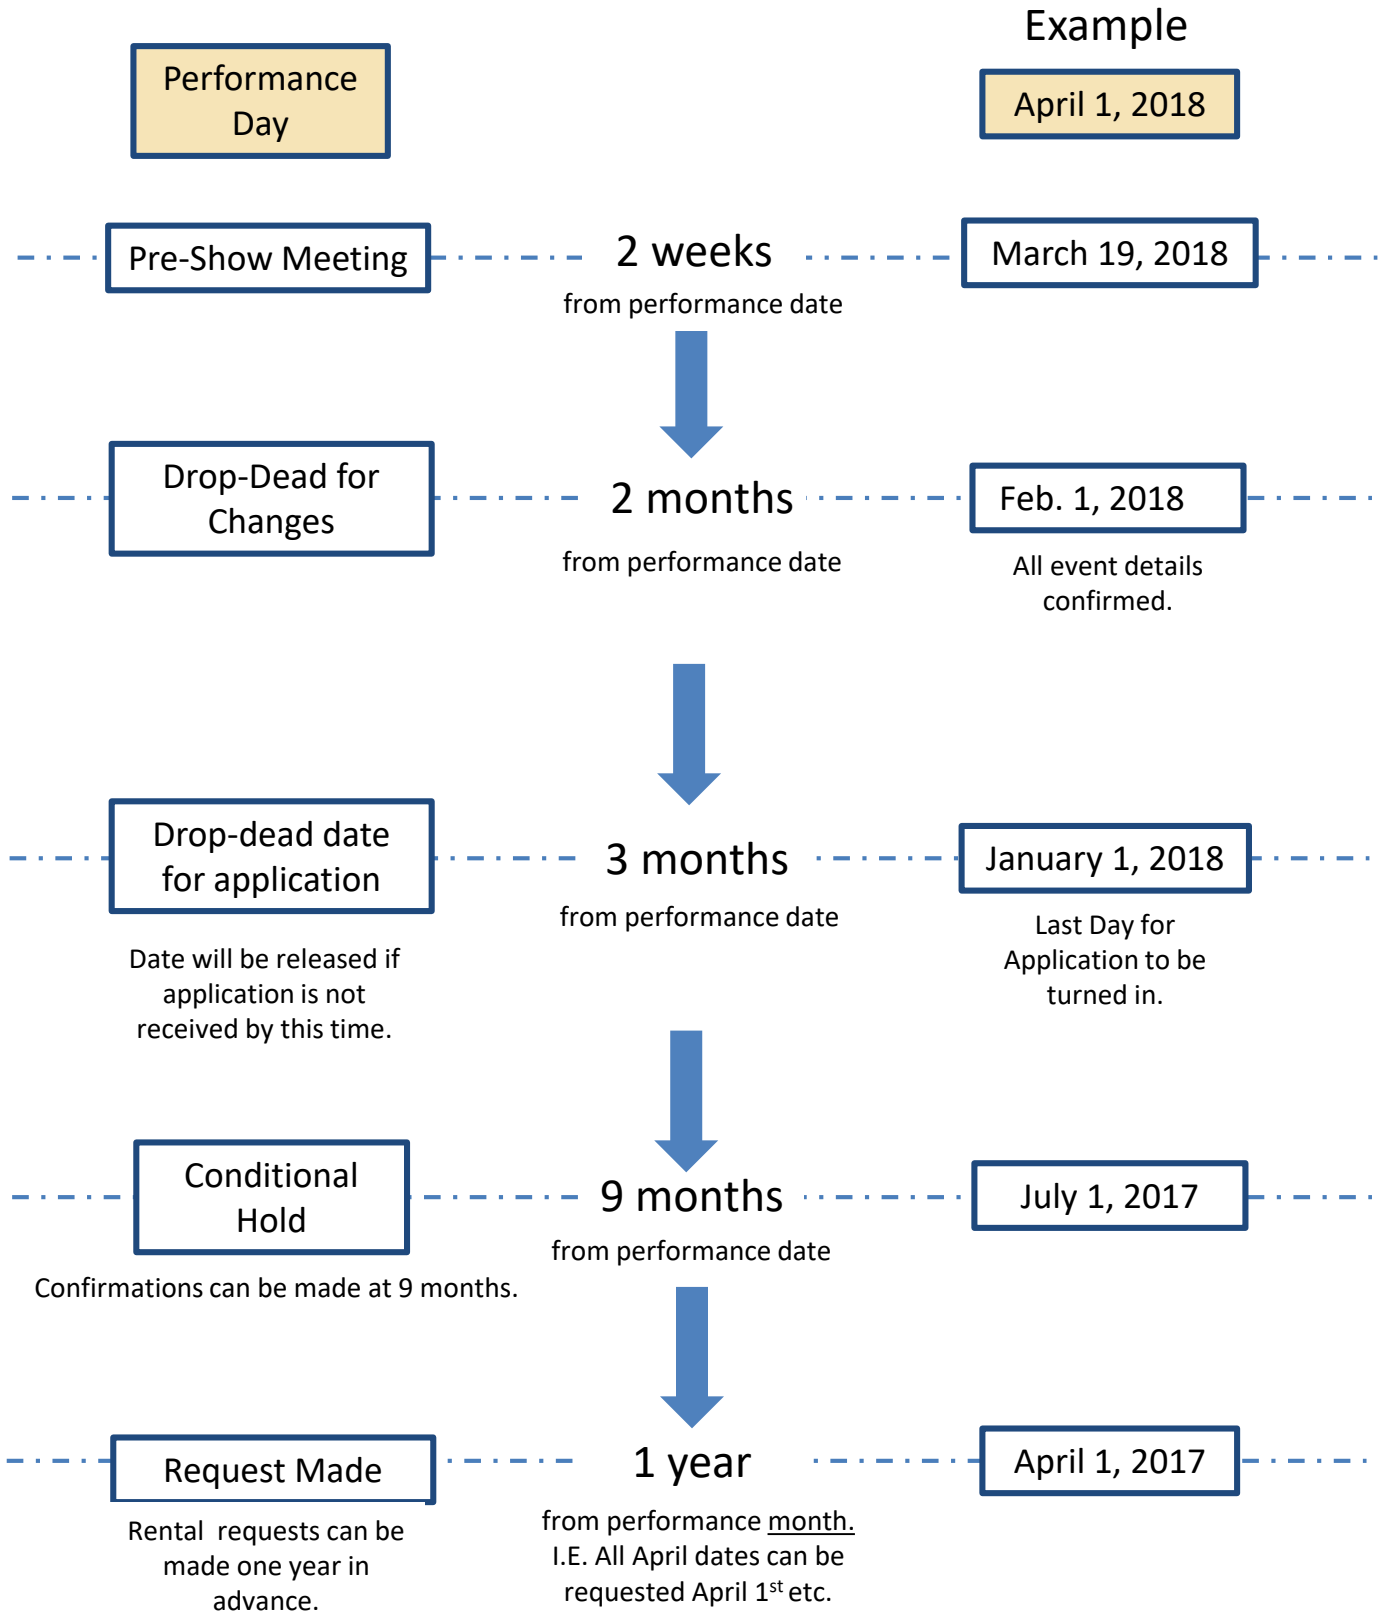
Performance Day

Example

April 1, 2018

Pre-Show Meeting

2 weeks

from performance date

March 19, 2018

Drop-Dead for Changes

2 months

from performance date

Feb. 1, 2018

All event details confirmed.

Drop-dead date for application

Date will be released if application is not received by this time.

3 months

from performance date

January 1, 2018

Last Day for Application to be turned in.

Conditional Hold

Confirmations can be made at 9 months.

9 months

from performance date

July 1, 2017

Request Made

Rental requests can be made one year in advance.

1 year

from performance month. I.E. All April dates can be requested April 1$^{st}$ etc.

April 1, 2017